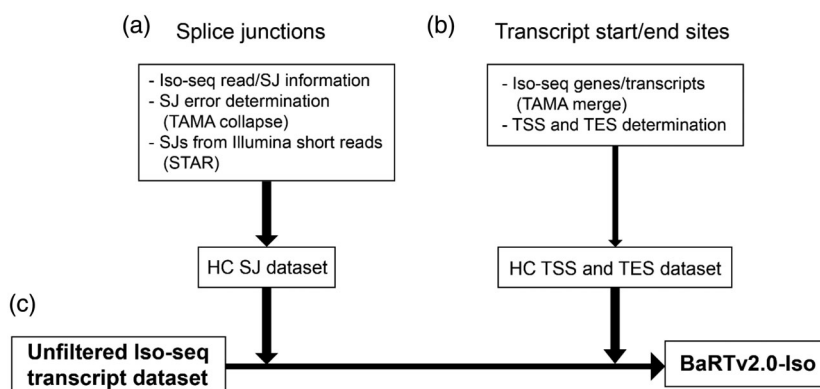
(a) Splice junctions

- Iso-seq read/SJ information
- SJ error determination (TAMA collapse)
- SJs from Illumina short reads (STAR)

HC SJ dataset

(b) Transcript start/end sites

- Iso-seq genes/transcripts (TAMA merge)
- TSS and TES determination

HC TSS and TES dataset

(c)

Unfiltered Iso-seq transcript dataset

BaRTv2.0-Iso